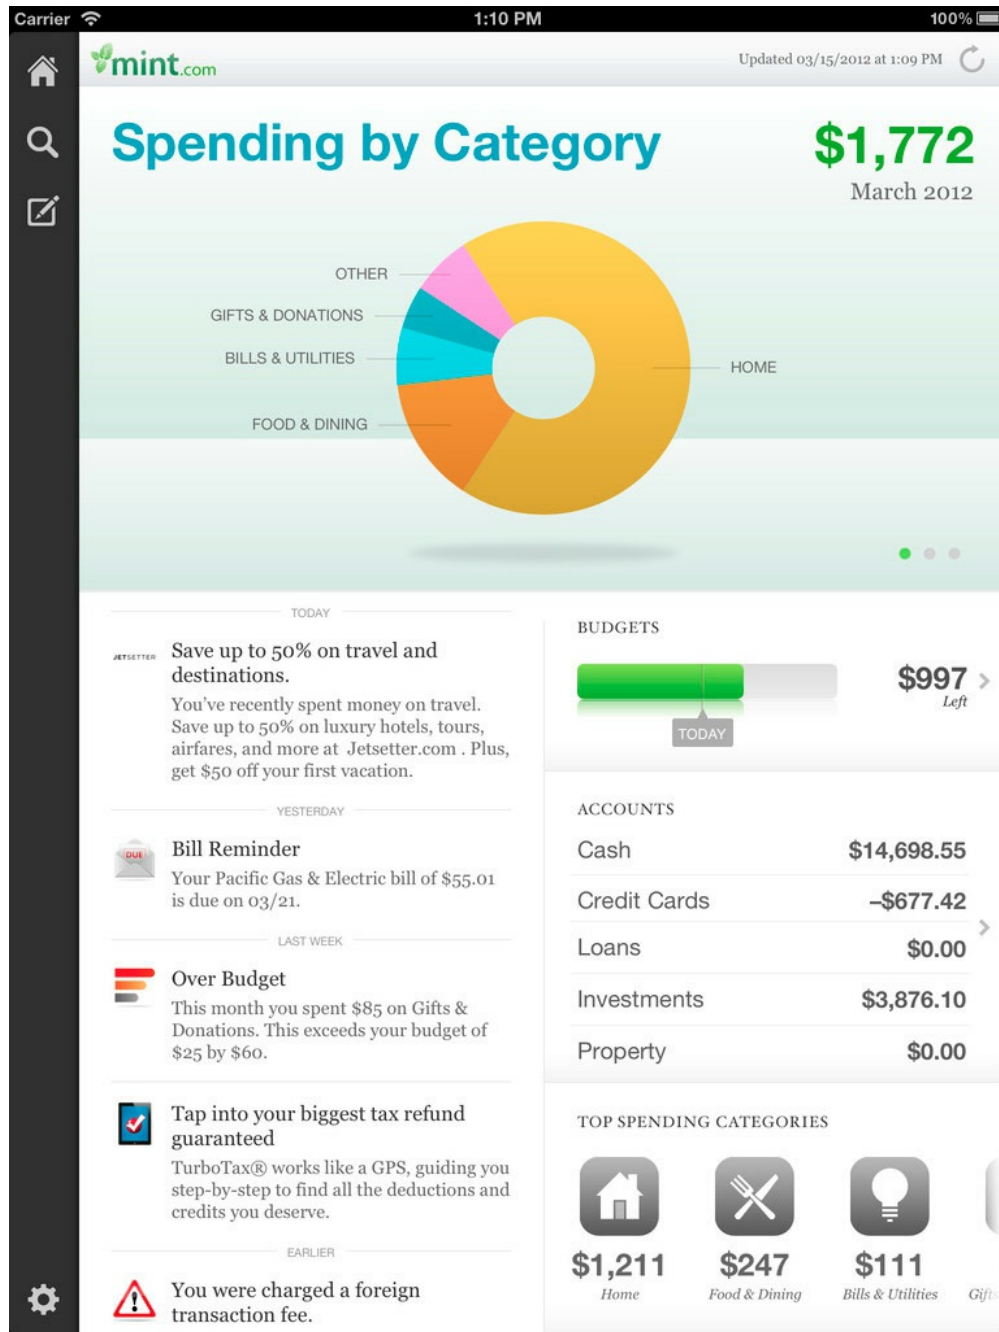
Carrier 1:10 PM 100%

mint.com

Updated 03/15/2012 at 1:09 PM

Spending by Category

$1,772
March 2012

OTHER
GIFTS & DONATIONS
BILLS & UTILITIES
FOOD & DINING
HOME

TODAY

JETSETTER

Save up to 50% on travel and destinations.

You've recently spent money on travel. Save up to 50% on luxury hotels, tours, airfares, and more at Jetsetter.com . Plus, get $50 off your first vacation.

YESTERDAY

DUE

Bill Reminder

Your Pacific Gas & Electric bill of $55.01 is due on 03/21.

LAST WEEK

Over Budget

This month you spent $85 on Gifts & Donations. This exceeds your budget of $25 by $60.

Tap into your biggest tax refund guaranteed

TurboTax® works like a GPS, guiding you step-by-step to find all the deductions and credits you deserve.

EARLIER

You were charged a foreign transaction fee.

BUDGETS

TODAY

$997
Left

ACCOUNTS

| Cash | $14,698.55 |
|---|---|
| Credit Cards | –$677.42 |
| Loans | $0.00 |
| Investments | $3,876.10 |
| Property | $0.00 |

TOP SPENDING CATEGORIES

$1,211
Home

$247
Food & Dining

$111
Bills & Utilities

Gift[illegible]